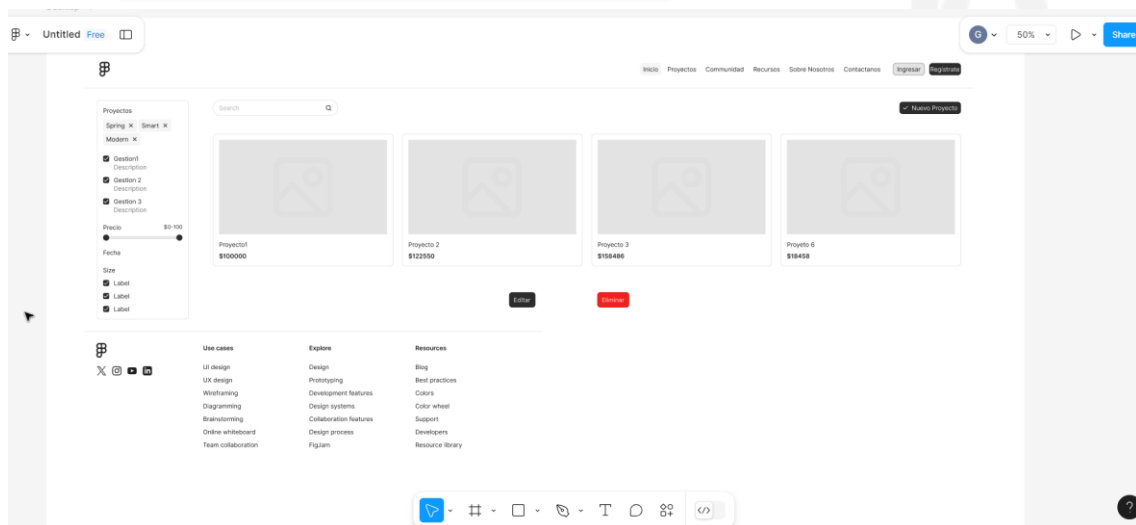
Untitled Free

G 50% Share

Inicio Proyectos Comunidad Recursos Sobre Nosotros Contactanos Ingresar Registrate

Proyectos
Spring × Smart ×
Modern ×

Gestion1
Description
Gestion 2
Description
Gestion 3
Description

Precio $0-100

Fecha

Size
Label
Label
Label

Search

Nuevo Proyecto

Proyecto1
$100000

Proyecto 2
$122550

Proyecto 3
$158486

Proyeto 6
$18458

Editar

Eliminar

Use cases
UI design
UX design
Wireframing
Diagramming
Brainstorming
Online whiteboard
Team collaboration

Explore
Design
Prototyping
Development features
Design systems
Collaboration features
Design process
FigJam

Resources
Blog
Best practices
Colors
Color wheel
Support
Developers
Resource library

T

?